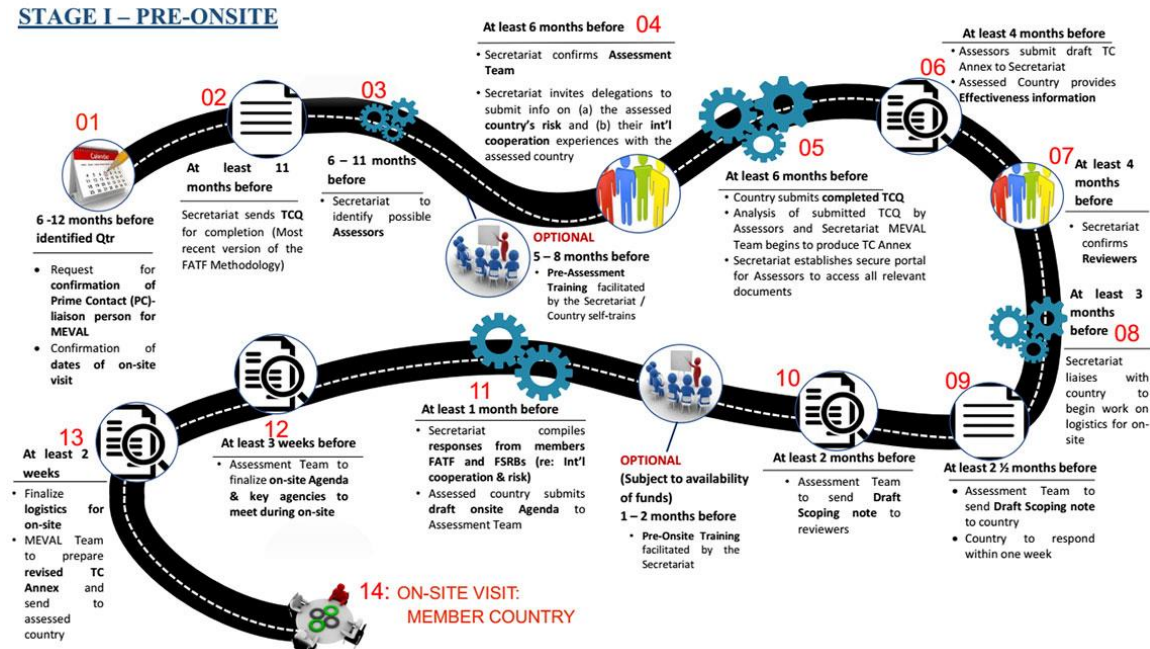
STAGE I – PRE-ONSITE

01

Calendar

6 -12 months before identified Qtr

- Request for confirmation of Prime Contact (PC)- liaison person for MEVAL
- Confirmation of dates of on-site visit

02

At least 11 months before

Secretariat sends TCQ for completion (Most recent version of the FATF Methodology)

03

6 – 11 months before

- Secretariat to identify possible Assessors

At least 6 months before 04

- Secretariat confirms Assessment Team
- Secretariat invites delegations to submit info on (a) the assessed country's risk and (b) their int'l cooperation experiences with the assessed country

OPTIONAL

5 – 8 months before

- Pre-Assessment Training facilitated by the Secretariat / Country self-trains

05

At least 6 months before

- Country submits completed TCQ
- Analysis of submitted TCQ by Assessors and Secretariat MEVAL Team begins to produce TC Annex
- Secretariat establishes secure portal for Assessors to access all relevant documents

At least 4 months before

06

- Assessors submit draft TC Annex to Secretariat
- Assessed Country provides Effectiveness information

07 At least 4 months before

- Secretariat confirms Reviewers

At least 3 months before 08

Secretariat liaises with country to begin work on logistics for on-site

09

At least 2 ½ months before

- Assessment Team to send Draft Scoping note to country
- Country to respond within one week

10

At least 2 months before

- Assessment Team to send Draft Scoping note to reviewers

OPTIONAL

(Subject to availability of funds)

1 – 2 months before

- Pre-Onsite Training facilitated by the Secretariat

11

At least 1 month before

- Secretariat compiles responses from members FATF and FSRBs (re: Int'l cooperation & risk)
- Assessed country submits draft onsite Agenda to Assessment Team

12

At least 3 weeks before

- Assessment Team to finalize on-site Agenda & key agencies to meet during on-site

13

At least 2 weeks

- Finalize logistics for on-site
- MEVAL Team to prepare revised TC Annex and send to assessed country

14: ON-SITE VISIT: MEMBER COUNTRY